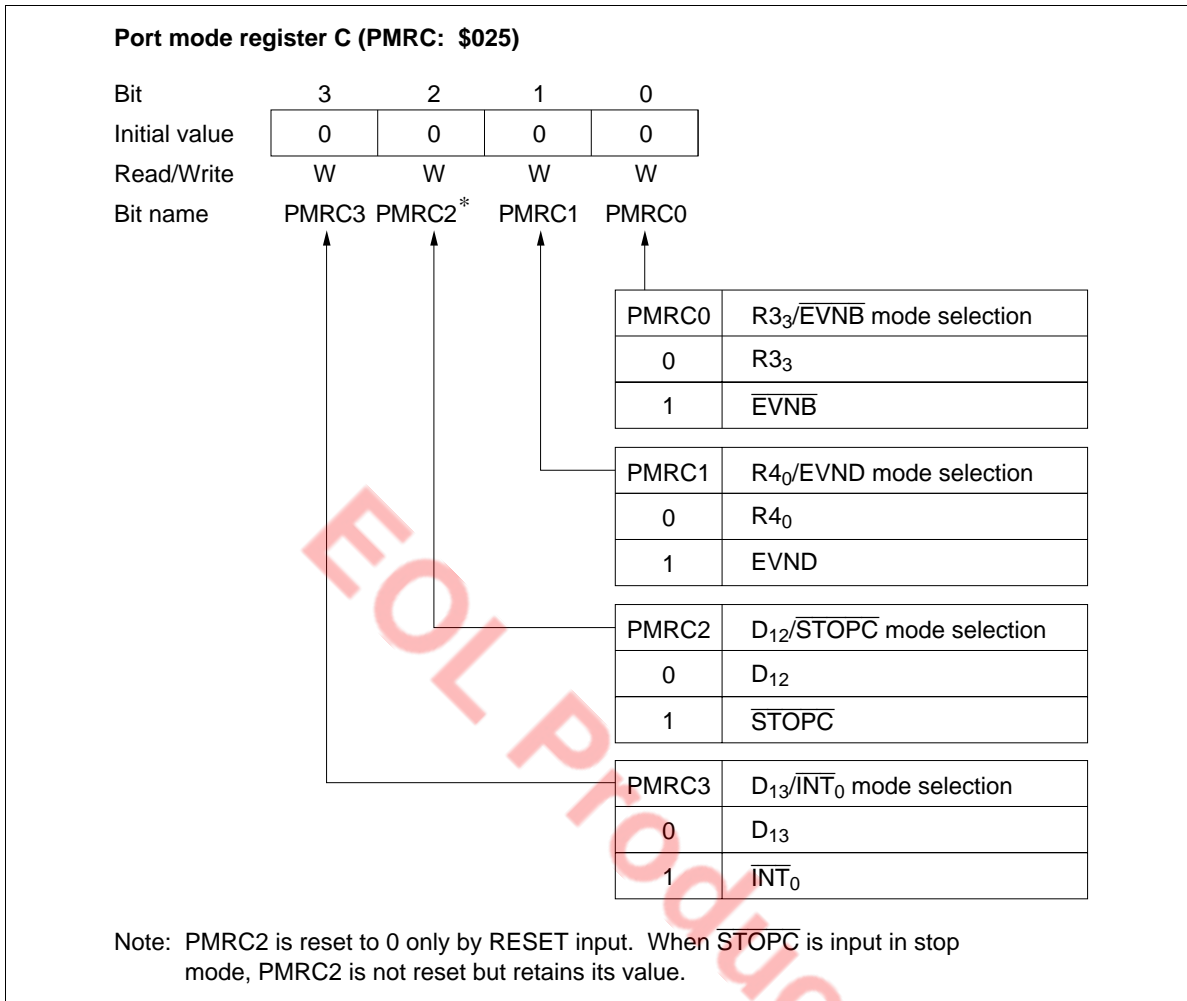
**Port mode register C (PMRC: $025)**

| Bit | 3 | 2 | 1 | 0 |
|---|---|---|---|---|
| Initial value | 0 | 0 | 0 | 0 |
| Read/Write | W | W | W | W |
| Bit name | PMRC3 | PMRC2* | PMRC1 | PMRC0 |

| PMRC0 | $R3_3/\overline{EVNB}$ mode selection |
|---|---|
| 0 | $R3_3$ |
| 1 | $\overline{EVNB}$ |

| PMRC1 | $R4_0$/EVND mode selection |
|---|---|
| 0 | $R4_0$ |
| 1 | EVND |

| PMRC2 | $D_{12}/\overline{STOPC}$ mode selection |
|---|---|
| 0 | $D_{12}$ |
| 1 | $\overline{STOPC}$ |

| PMRC3 | $D_{13}/\overline{INT_0}$ mode selection |
|---|---|
| 0 | $D_{13}$ |
| 1 | $\overline{INT_0}$ |

Note: PMRC2 is reset to 0 only by RESET input. When $\overline{STOPC}$ is input in stop mode, PMRC2 is not reset but retains its value.

EOL Product